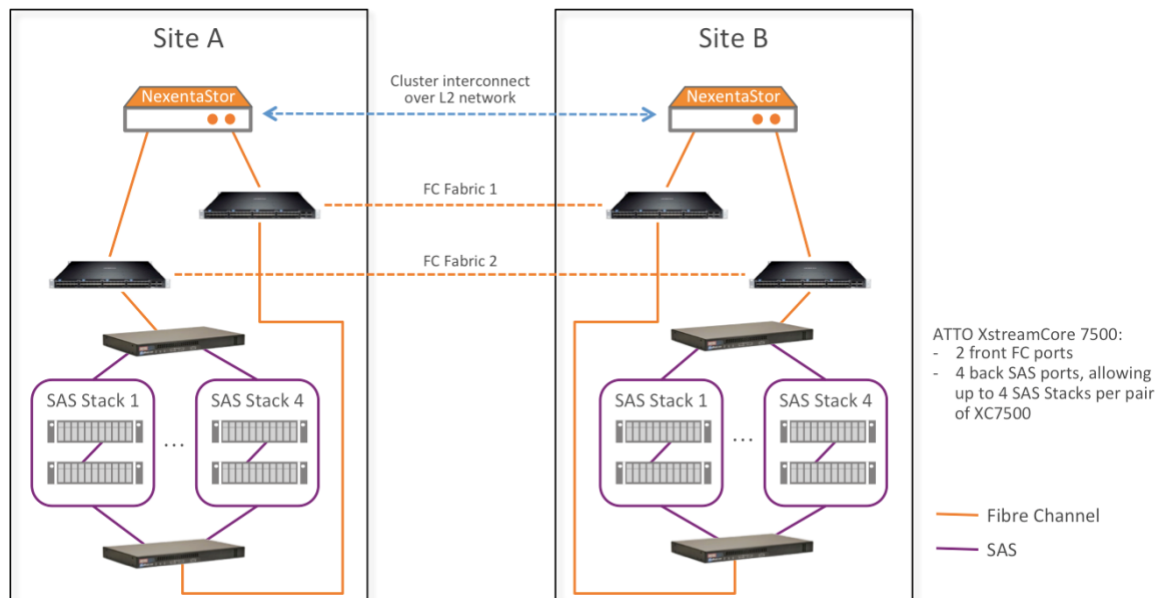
Site A

Site B

Cluster interconnect over L2 network

NexentaStor

NexentaStor

FC Fabric 1

FC Fabric 2

SAS Stack 1

...

SAS Stack 4

SAS Stack 1

...

SAS Stack 4

ATTO XstreamCore 7500:
- 2 front FC ports
- 4 back SAS ports, allowing up to 4 SAS Stacks per pair of XC7500

Fibre Channel

SAS